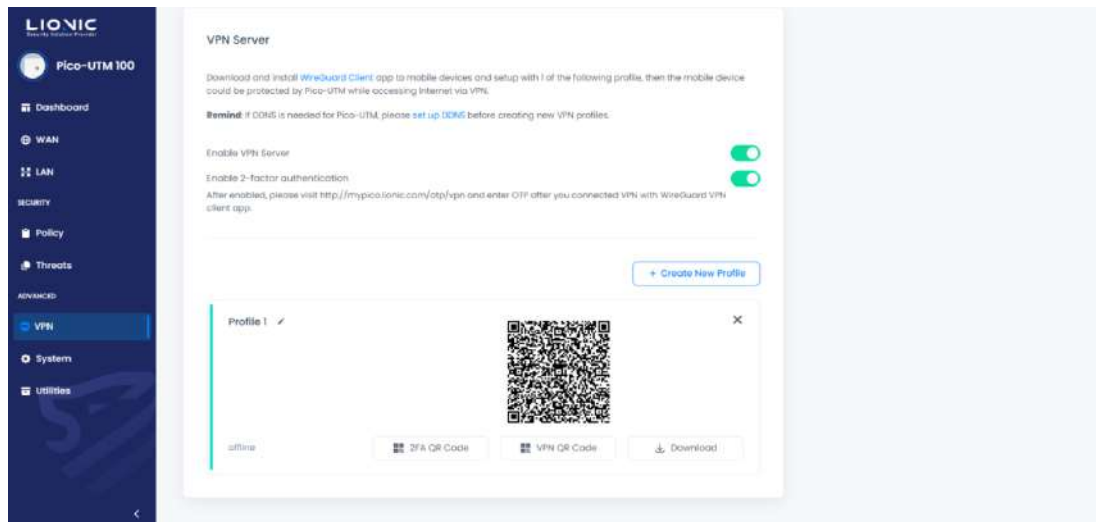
LIONIC
Security Solution Provider

Pico-UTM 100

Dashboard
WAN
LAN
SECURITY
Policy
Threats
ADVANCED
VPN
System
Utilities

VPN Server

Download and install WireGuard Client app to mobile devices and setup with 1 of the following profile, then the mobile device could be protected by Pico-UTM while accessing Internet via VPN.

Remind: If DDNS is needed for Pico-UTM, please set up DDNS before creating new VPN profiles.

Enable VPN Server

Enable 2-factor authentication
After enabled, please visit http://mypico.lionic.com/otp/vpn and enter OTP after you connected VPN with WireGuard VPN client app.

+ Create New Profile

Profile 1

offline

2FA QR Code
VPN QR Code
Download